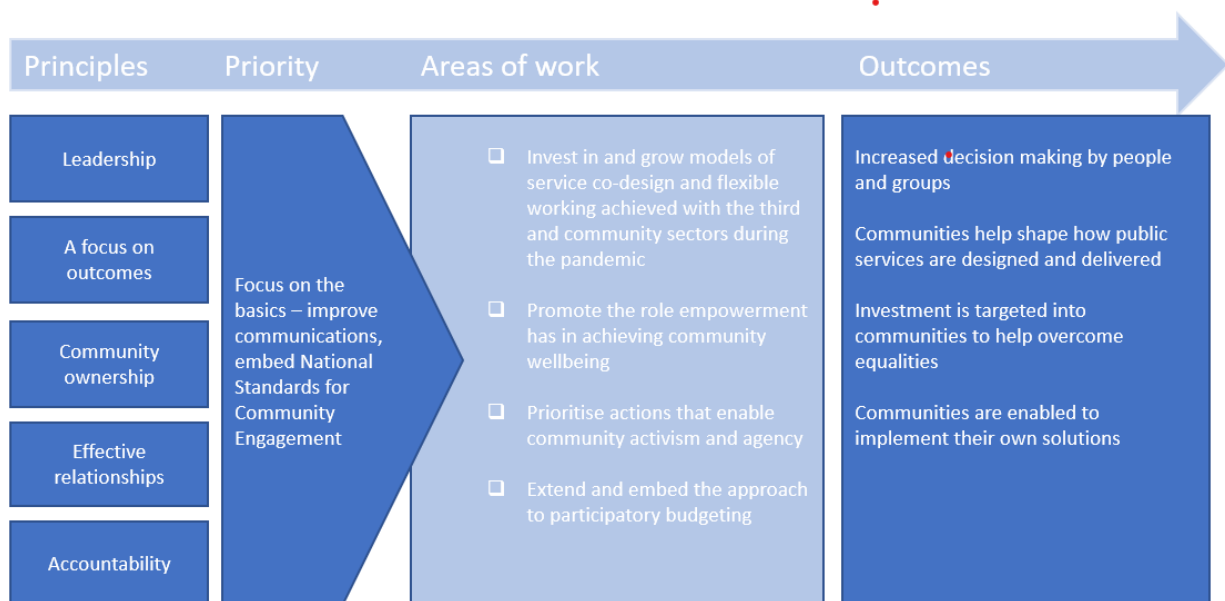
Principles Priority Areas of work Outcomes

Leadership

A focus on outcomes

Community ownership

Effective relationships

Accountability

Focus on the basics – improve communications, embed National Standards for Community Engagement

❑ Invest in and grow models of service co-design and flexible working achieved with the third and community sectors during the pandemic

❑ Promote the role empowerment has in achieving community wellbeing

❑ Prioritise actions that enable community activism and agency

❑ Extend and embed the approach to participatory budgeting

Increased decision making by people and groups

Communities help shape how public services are designed and delivered

Investment is targeted into communities to help overcome equalities

Communities are enabled to implement their own solutions